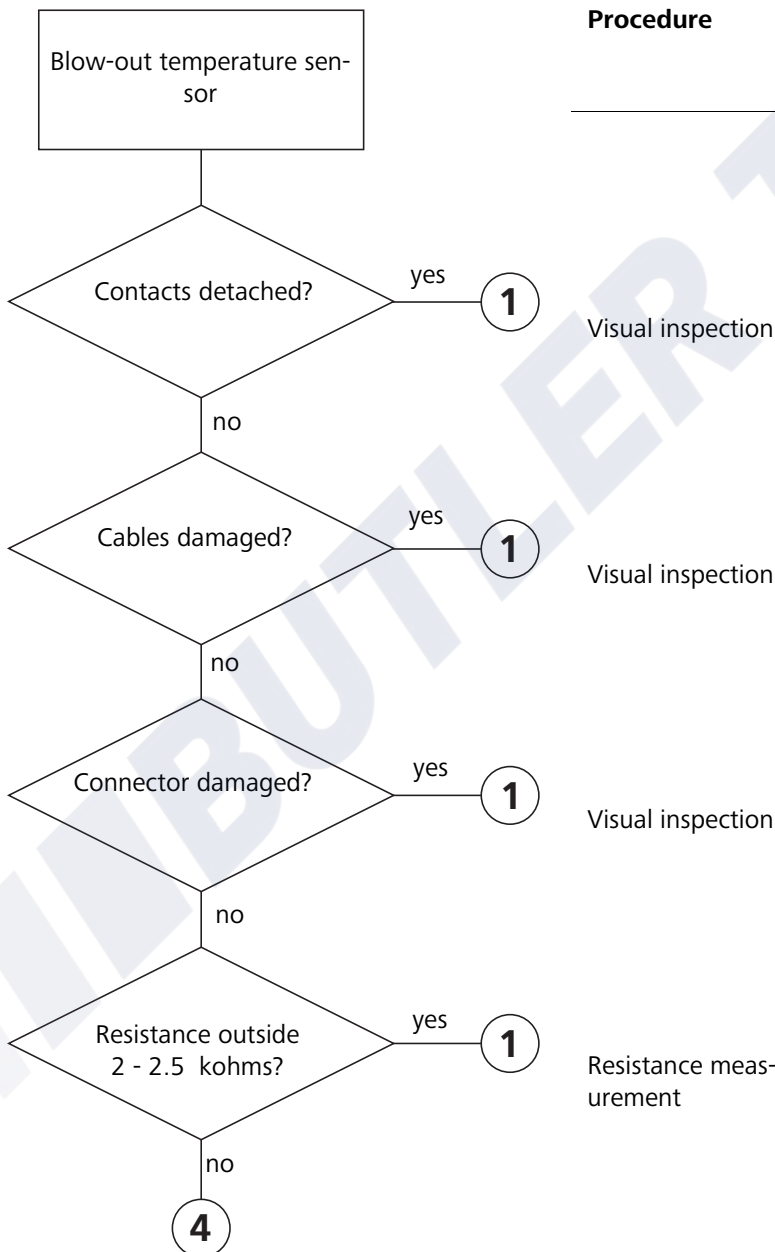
Blow-out temperature sensor

Procedure

Contacts detached?

yes

1

Visual inspection

no

Cables damaged?

yes

1

Visual inspection

no

Connector damaged?

yes

1

Visual inspection

no

Resistance outside 2 - 2.5 kohms?

yes

1

Resistance measurement

no

4